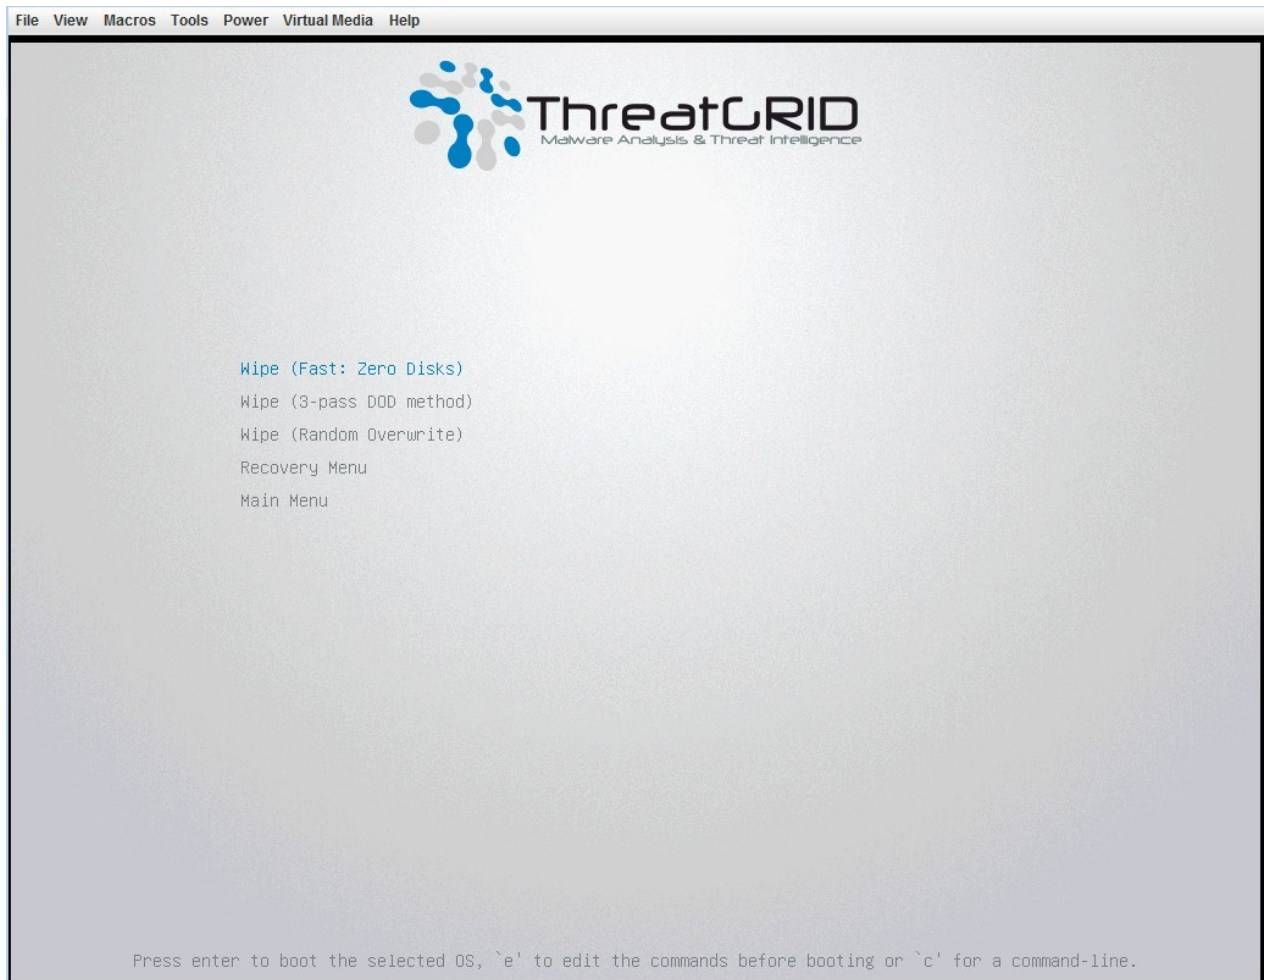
File View Macros Tools Power Virtual Media Help

ThreatGRID
Malware Analysis & Threat Intelligence

Wipe (Fast: Zero Disks)
Wipe (3-pass DOD method)
Wipe (Random Overwrite)
Recovery Menu
Main Menu

Press enter to boot the selected OS, `e' to edit the commands before booting or `c' for a command-line.